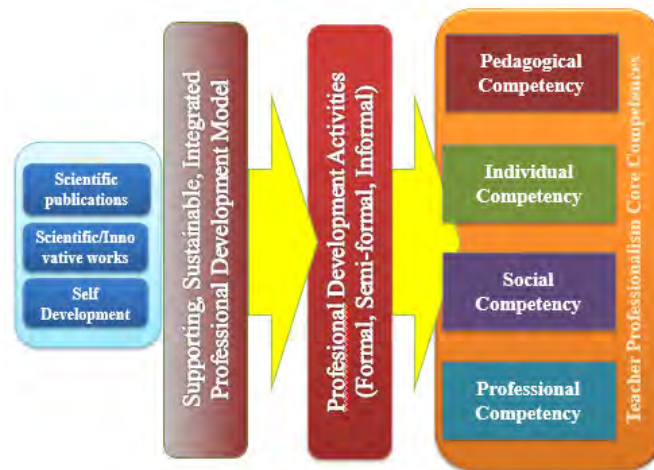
Scientific publications

Scientific/Innovative works

Self Development

Supporting, Sustainable, Integrated Professional Development Model

Profesional Development Activities (Formal, Semi-formal, Informal)

Pedagogical Competency

Individual Competency

Social Competency

Professional Competency

Teacher Professionalism Core Competency